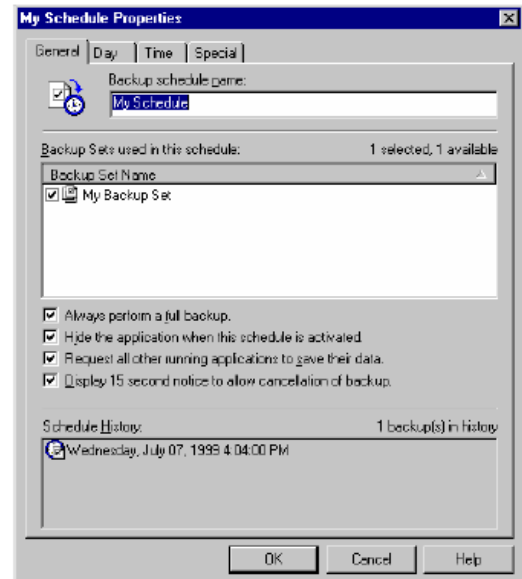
My Schedule Properties

General | Day | Time | Special

Backup schedule name:

My Schedule

Backup Sets used in this schedule:

1 selected, 1 available

Backup Set Name

My Backup Set

Always perform a full backup.

Hide the application when this schedule is activated.

Request all other running applications to save their data.

Display 15 second notice to allow cancellation of backup.

Schedule History:

1 backup(s) in history

Wednesday, July 07, 1999 4:04:00 PM

OK

Cancel

Help